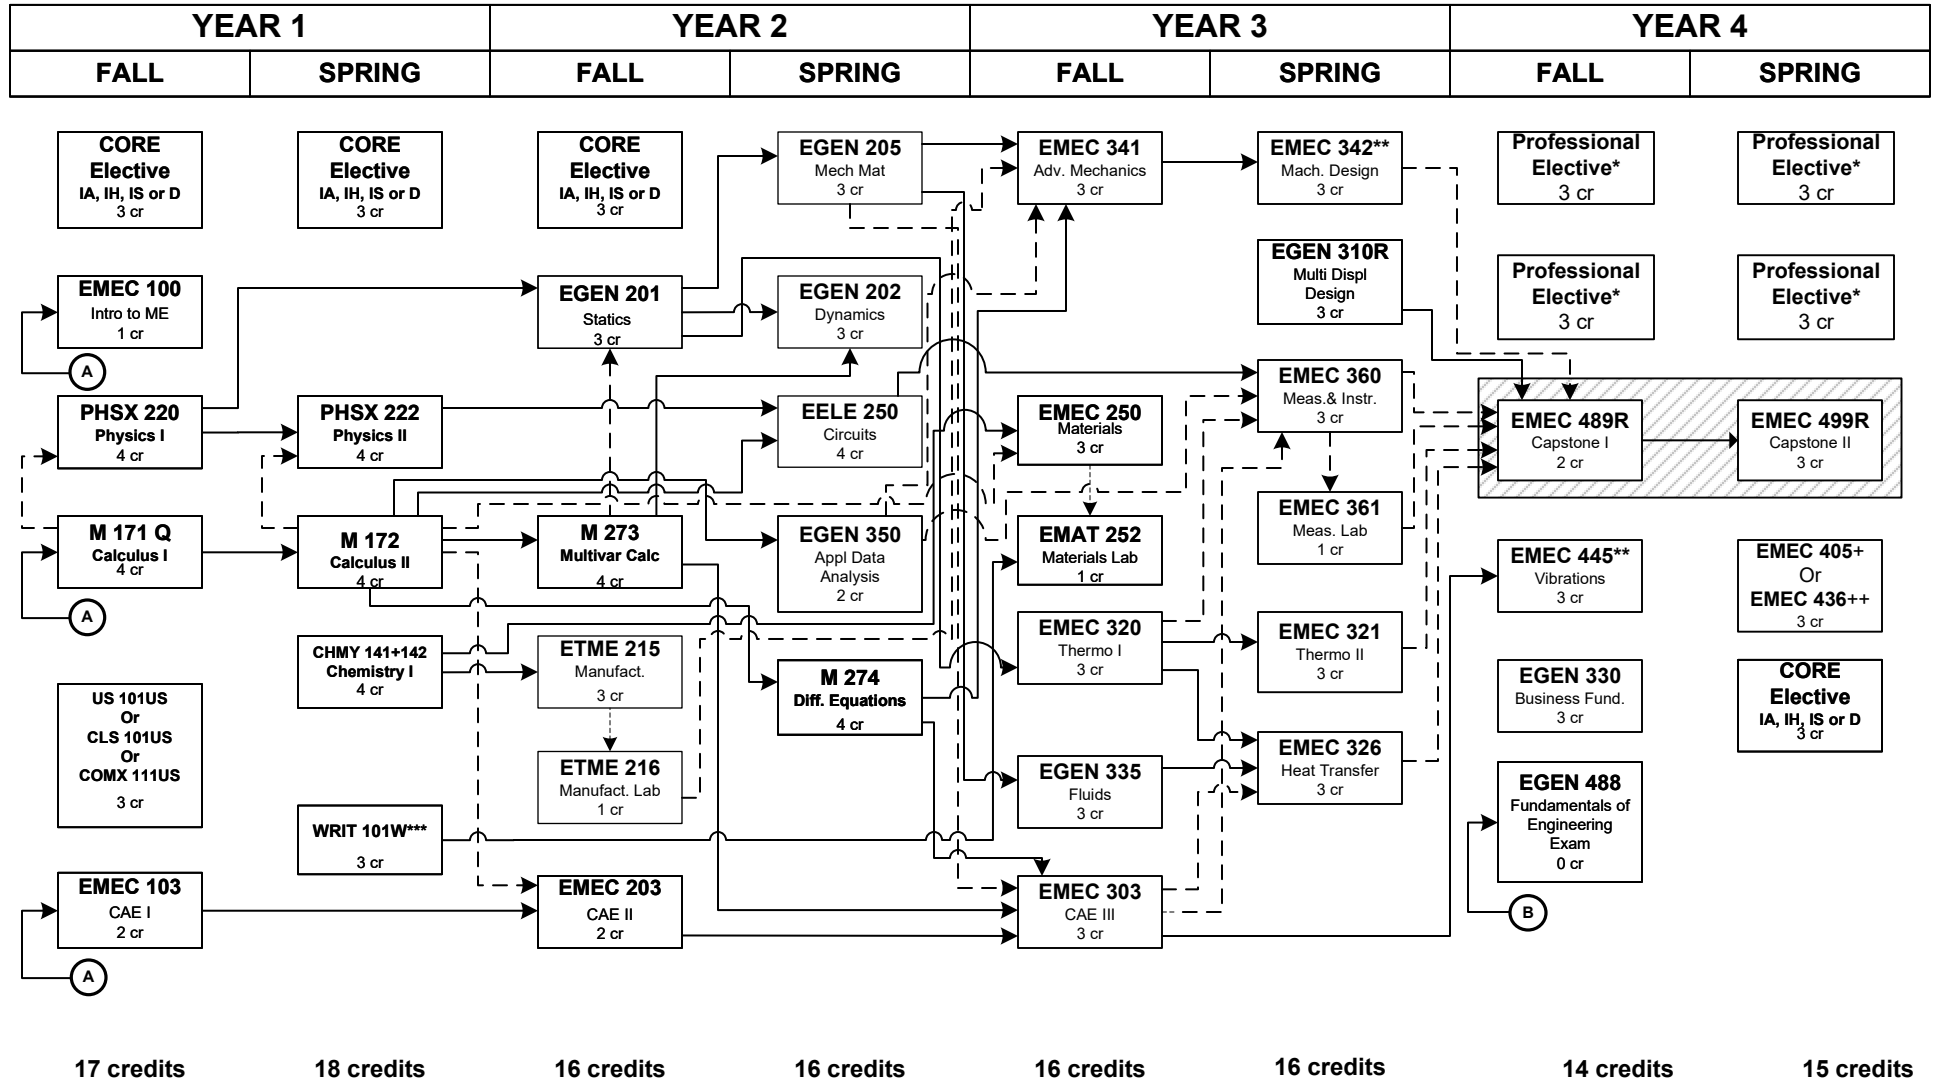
| YEAR 1 | | YEAR 2 | | YEAR 3 | | YEAR 4 | |
|---|---|---|---|---|---|---|---|
| FALL | SPRING | FALL | SPRING | FALL | SPRING | FALL | SPRING |

CORE Elective IA, IH, IS or D 3 cr

EMEC 100 Intro to ME 1 cr

A

PHSX 220 Physics I 4 cr

M 171 Q Calculus I 4 cr

A

US 101US Or CLS 101US Or COMX 111US 3 cr

EMEC 103 CAE I 2 cr

A

CORE Elective IA, IH, IS or D 3 cr

PHSX 222 Physics II 4 cr

M 172 Calculus II 4 cr

CHMY 141+142 Chemistry I 4 cr

WRIT 101W*** 3 cr

CORE Elective IA, IH, IS or D 3 cr

EGEN 201 Statics 3 cr

M 273 Multivar Calc 4 cr

ETME 215 Manufact. 3 cr

ETME 216 Manufact. Lab 1 cr

EMEC 203 CAE II 2 cr

EGEN 205 Mech Mat 3 cr

EGEN 202 Dynamics 3 cr

EELE 250 Circuits 4 cr

EGEN 350 Appl Data Analysis 2 cr

M 274 Diff. Equations 4 cr

EMEC 341 Adv. Mechanics 3 cr

EMEC 250 Materials 3 cr

EMAT 252 Materials Lab 1 cr

EMEC 320 Thermo I 3 cr

EGEN 335 Fluids 3 cr

EMEC 303 CAE III 3 cr

EMEC 342** Mach. Design 3 cr

EGEN 310R Multi Displ Design 3 cr

EMEC 360 Meas.& Instr. 3 cr

EMEC 361 Meas. Lab 1 cr

EMEC 321 Thermo II 3 cr

EMEC 326 Heat Transfer 3 cr

Professional Elective* 3 cr

Professional Elective* 3 cr

EMEC 489R Capstone I 2 cr

EMEC 445** Vibrations 3 cr

EGEN 330 Business Fund. 3 cr

EGEN 488 Fundamentals of Engineering Exam 0 cr

B

Professional Elective* 3 cr

Professional Elective* 3 cr

EMEC 499R Capstone II 3 cr

EMEC 405+ Or EMEC 436++ 3 cr

CORE Elective IA, IH, IS or D 3 cr

17 credits 18 credits 16 credits 16 credits 16 credits 16 credits 14 credits 15 credits